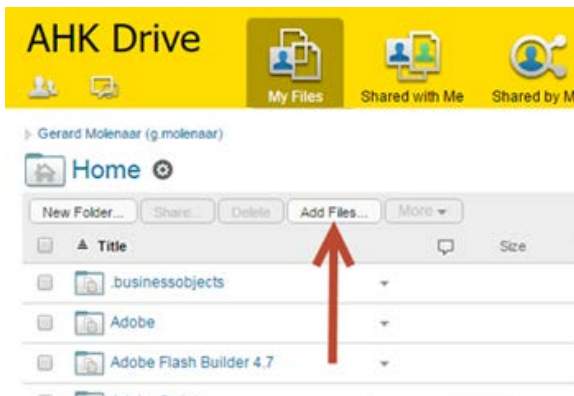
AHK Drive

My Files

Shared with Me

Shared by M

Gerard Molenaar (g.molenaar)

Home

New Folder...

Share...

Delete

Add Files...

More

Title

Size

.businessobjects

Adobe

Adobe Flash Builder 4.7